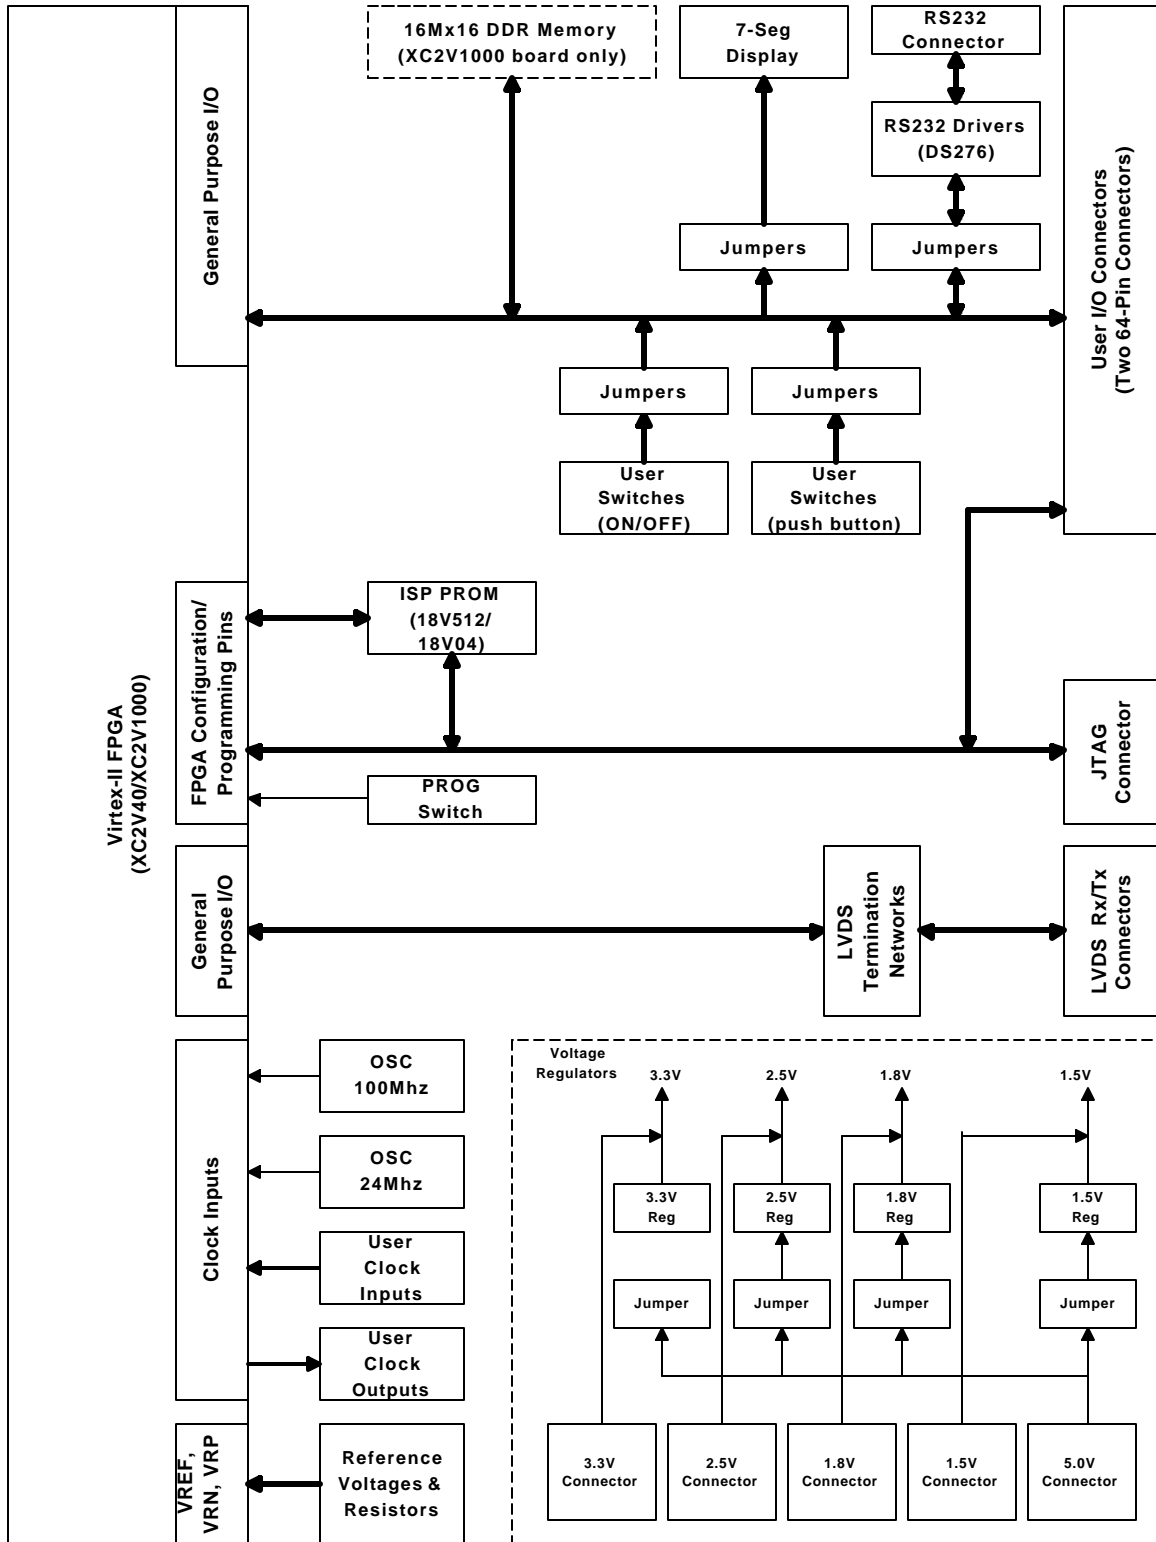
16Mx16 DDR Memory
(XC2V1000 board only)

7-Seg
Display

RS232
Connector

RS232 Drivers
(DS276)

General Purpose I/O

Jumpers

Jumpers

User I/O Connectors
(Two 64-Pin Connectors)

Jumpers

Jumpers

User
Switches
(ON/OFF)

User
Switches
(push button)

ISP PROM
(18V512/
18V04)

FPGA Configuration/
Programming Pins

Virtex-II FPGA
(XC2V40/XC2V1000)

JTAG
Connector

PROG
Switch

General
Purpose I/O

LVDS
Termination
Networks

LVDS Rx/Tx
Connectors

Clock Inputs

OSC
100Mhz

OSC
24Mhz

User
Clock
Inputs

User
Clock
Outputs

Voltage
Regulators

3.3V

2.5V

1.8V

1.5V

3.3V
Reg

2.5V
Reg

1.8V
Reg

1.5V
Reg

Jumper

Jumper

Jumper

Jumper

VREF,
VRN, VRP

Reference
Voltages &
Resistors

3.3V
Connector

2.5V
Connector

1.8V
Connector

1.5V
Connector

5.0V
Connector